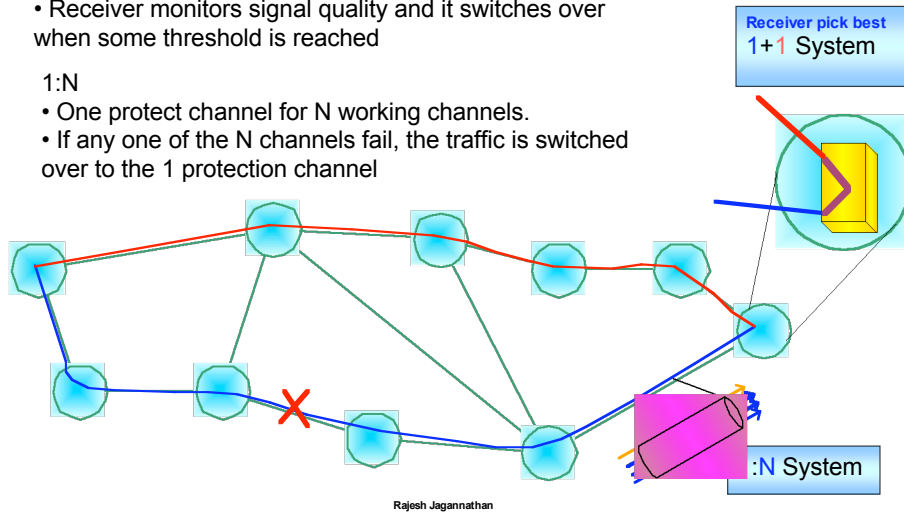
• Receiver monitors signal quality and it switches over when some threshold is reached

1:N
• One protect channel for N working channels.
• If any one of the N channels fail, the traffic is switched over to the 1 protection channel

Receiver pick best
1+1 System

:N System

Rajesh Jagannathan